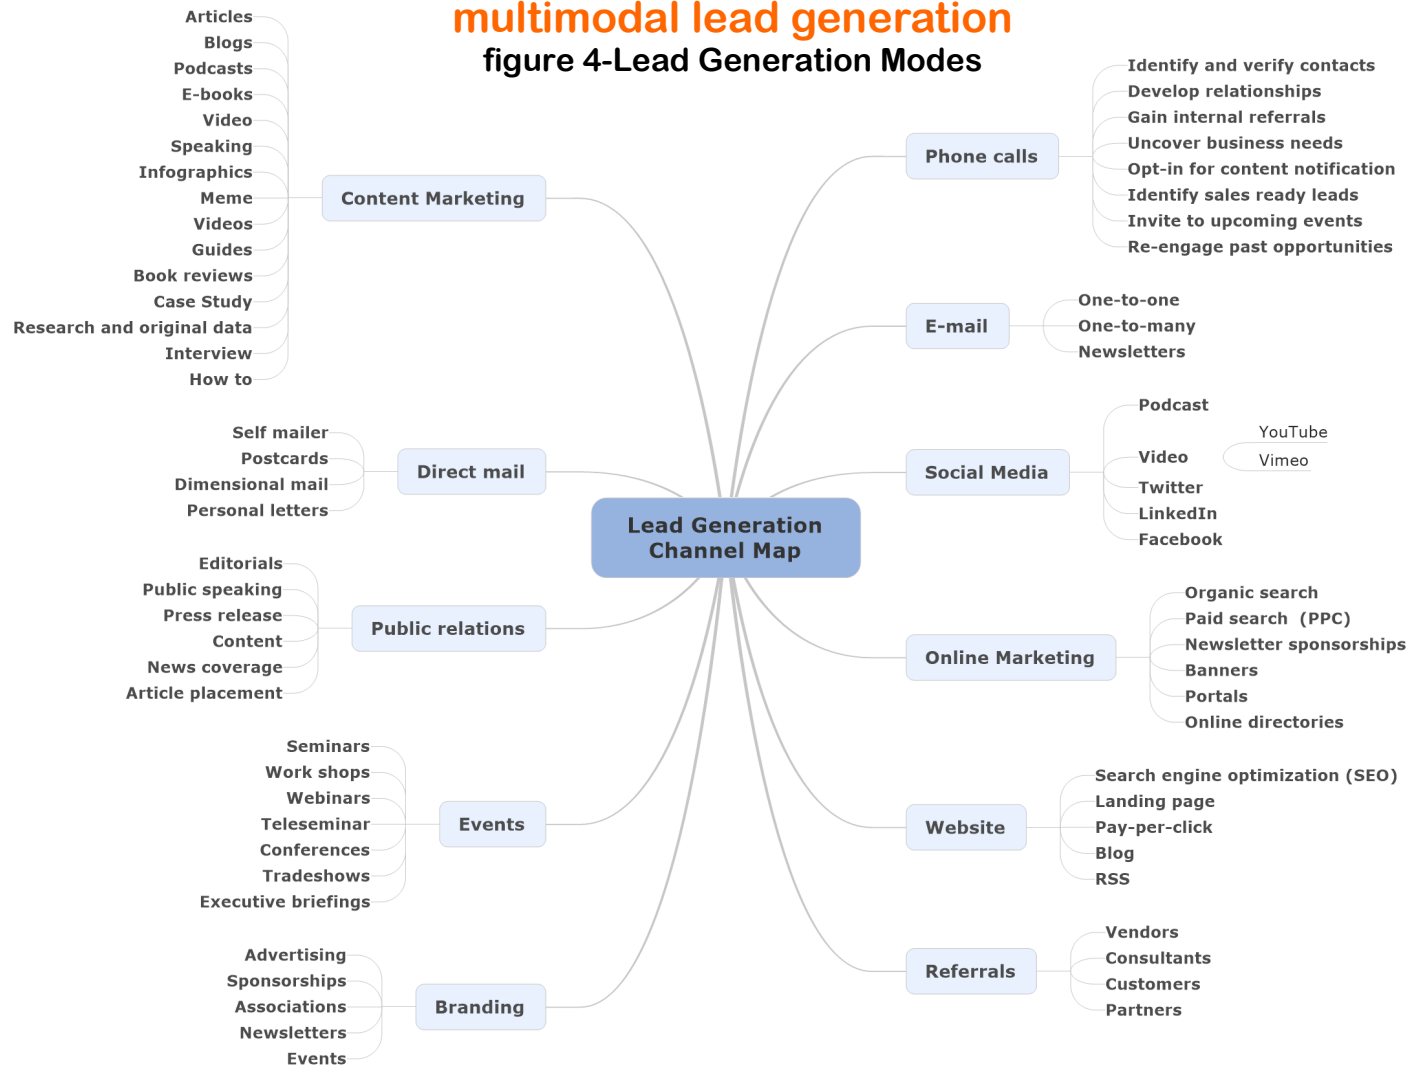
multimodal lead generation
figure 4-Lead Generation Modes

Lead Generation Channel Map

Content Marketing
Articles
Blogs
Podcasts
E-books
Video
Speaking
Infographics
Meme
Videos
Guides
Book reviews
Case Study
Research and original data
Interview
How to

Direct mail
Self mailer
Postcards
Dimensional mail
Personal letters

Public relations
Editorials
Public speaking
Press release
Content
News coverage
Article placement

Events
Seminars
Work shops
Webinars
Teleseminar
Conferences
Tradeshows
Executive briefings

Branding
Advertising
Sponsorships
Associations
Newsletters
Events

Phone calls
Identify and verify contacts
Develop relationships
Gain internal referrals
Uncover business needs
Opt-in for content notification
Identify sales ready leads
Invite to upcoming events
Re-engage past opportunities

E-mail
One-to-one
One-to-many
Newsletters

Social Media
Podcast
Video
YouTube
Vimeo
Twitter
LinkedIn
Facebook

Online Marketing
Organic search
Paid search (PPC)
Newsletter sponsorships
Banners
Portals
Online directories

Website
Search engine optimization (SEO)
Landing page
Pay-per-click
Blog
RSS

Referrals
Vendors
Consultants
Customers
Partners